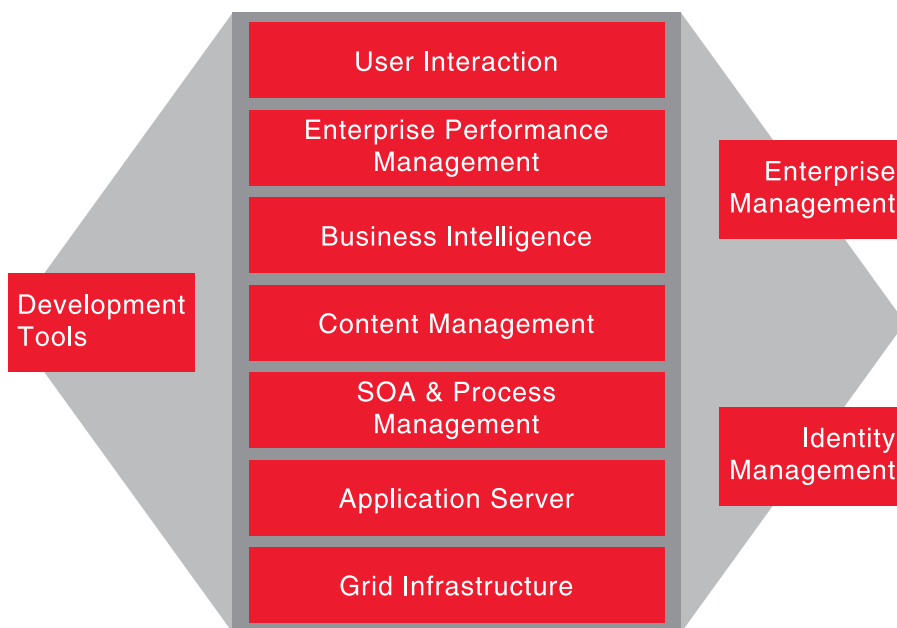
Development Tools

User Interaction

Enterprise Performance Management

Business Intelligence

Content Management

SOA & Process Management

Application Server

Grid Infrastructure

Enterprise Management

Identity Management